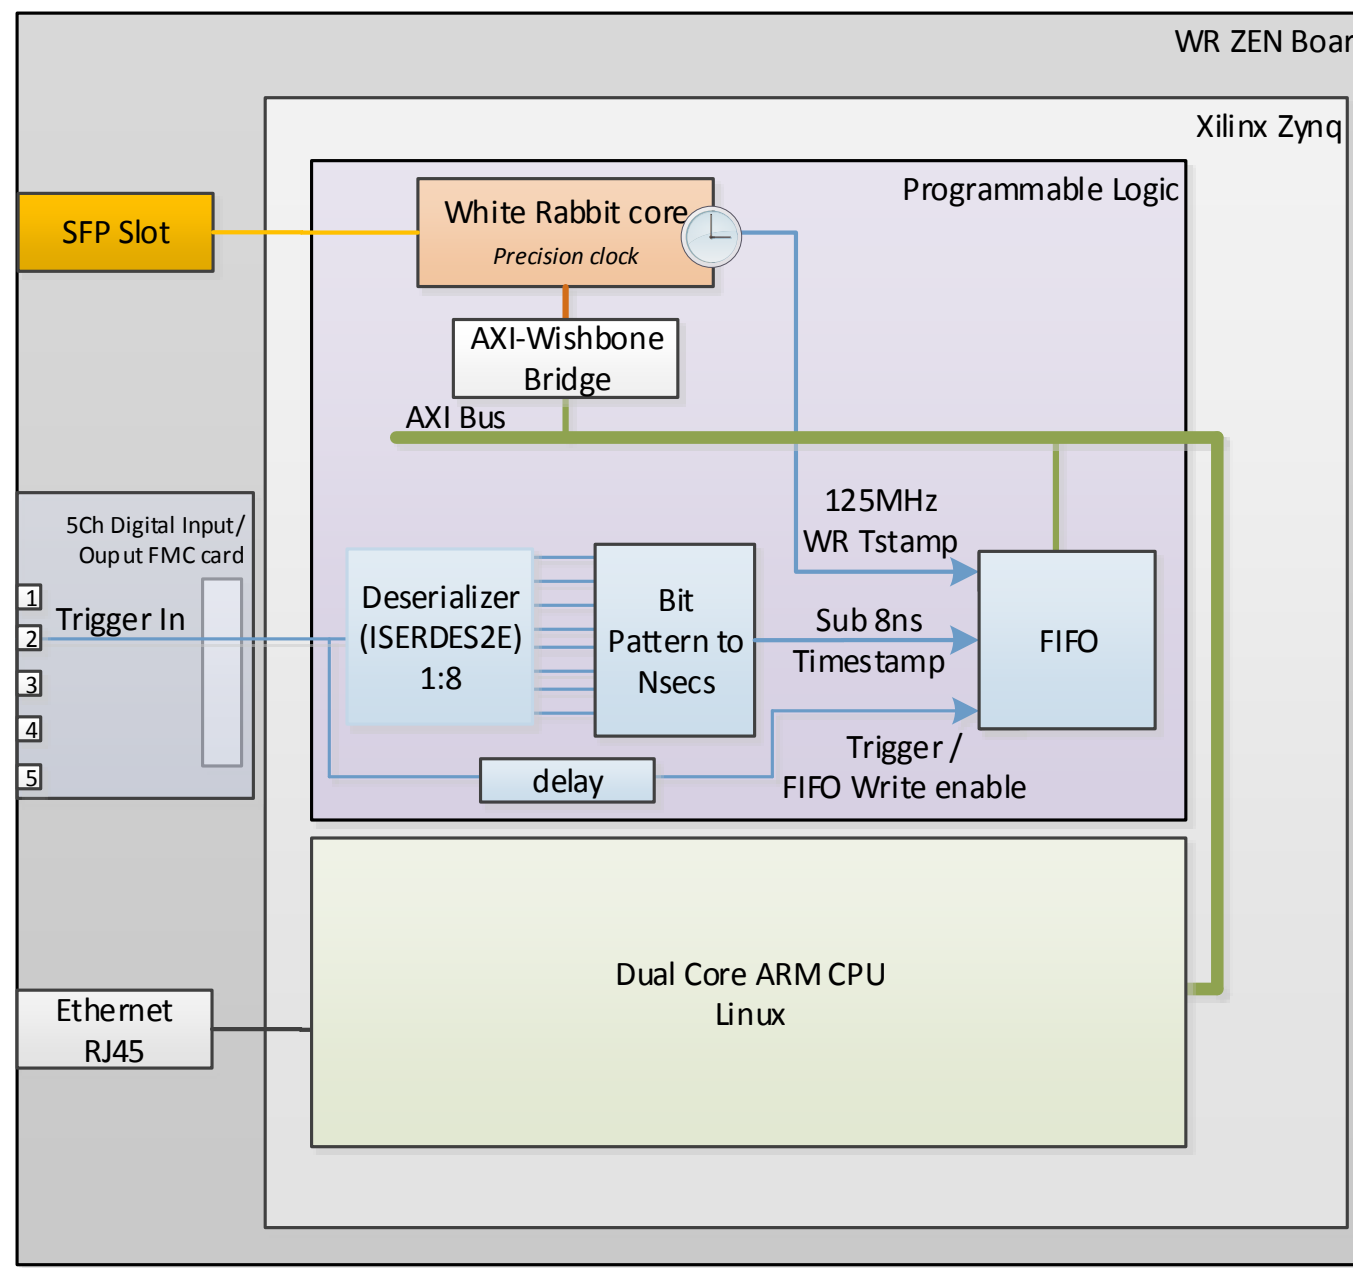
WR ZEN Boar

Xilinx Zynq

Programmable Logic

SFP Slot

White Rabbit core
Precision clock

AXI-Wishbone Bridge

AXI Bus

125MHz
WR Tstamp

5Ch Digital Input/ Ouput FMC card

1
2
3
4
5

Trigger In

Deserializer (ISERDES2E) 1:8

Bit Pattern to Nsecs

Sub 8ns Timestamp

FIFO

Trigger / FIFO Write enable

delay

Ethernet RJ45

Dual Core ARM CPU
Linux